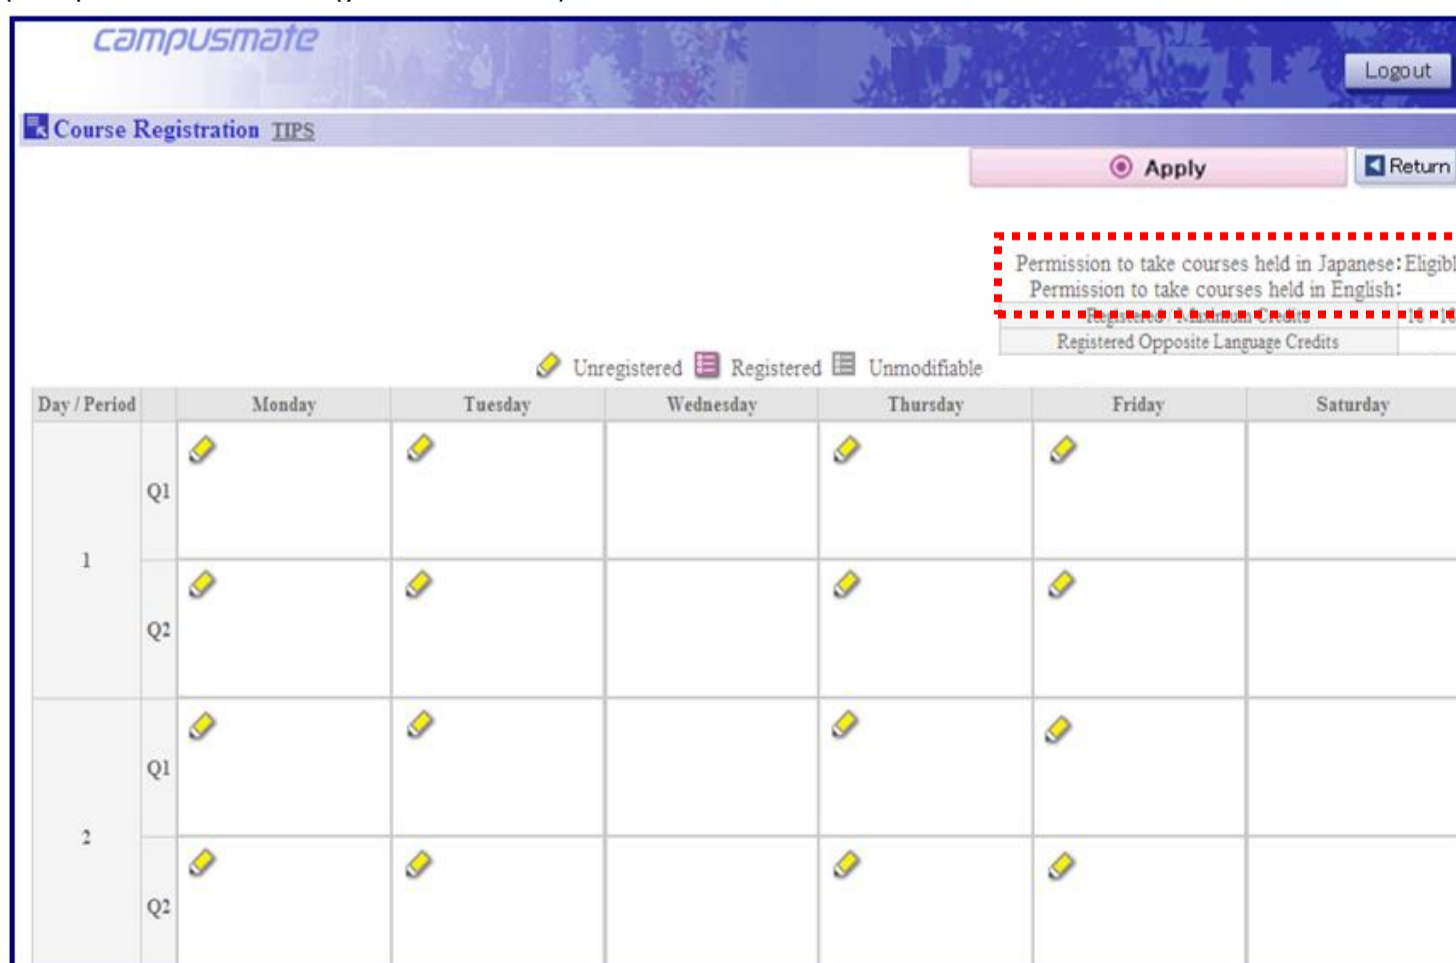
campusmate

Logout

Course Registration TIPS

Apply

Return

Permission to take courses held in Japanese: Eligibl
Permission to take courses held in English:
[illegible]
Registered Opposite Language Credits

Unregistered Registered Unmodifiable

| Day / Period | | Monday | Tuesday | Wednesday | Thursday | Friday | Saturday |
|---|---|---|---|---|---|---|---|
| 1 | Q1 | | | | | | |
| | Q2 | | | | | | |
| 2 | Q1 | | | | | | |
| | Q2 | | | | | | |